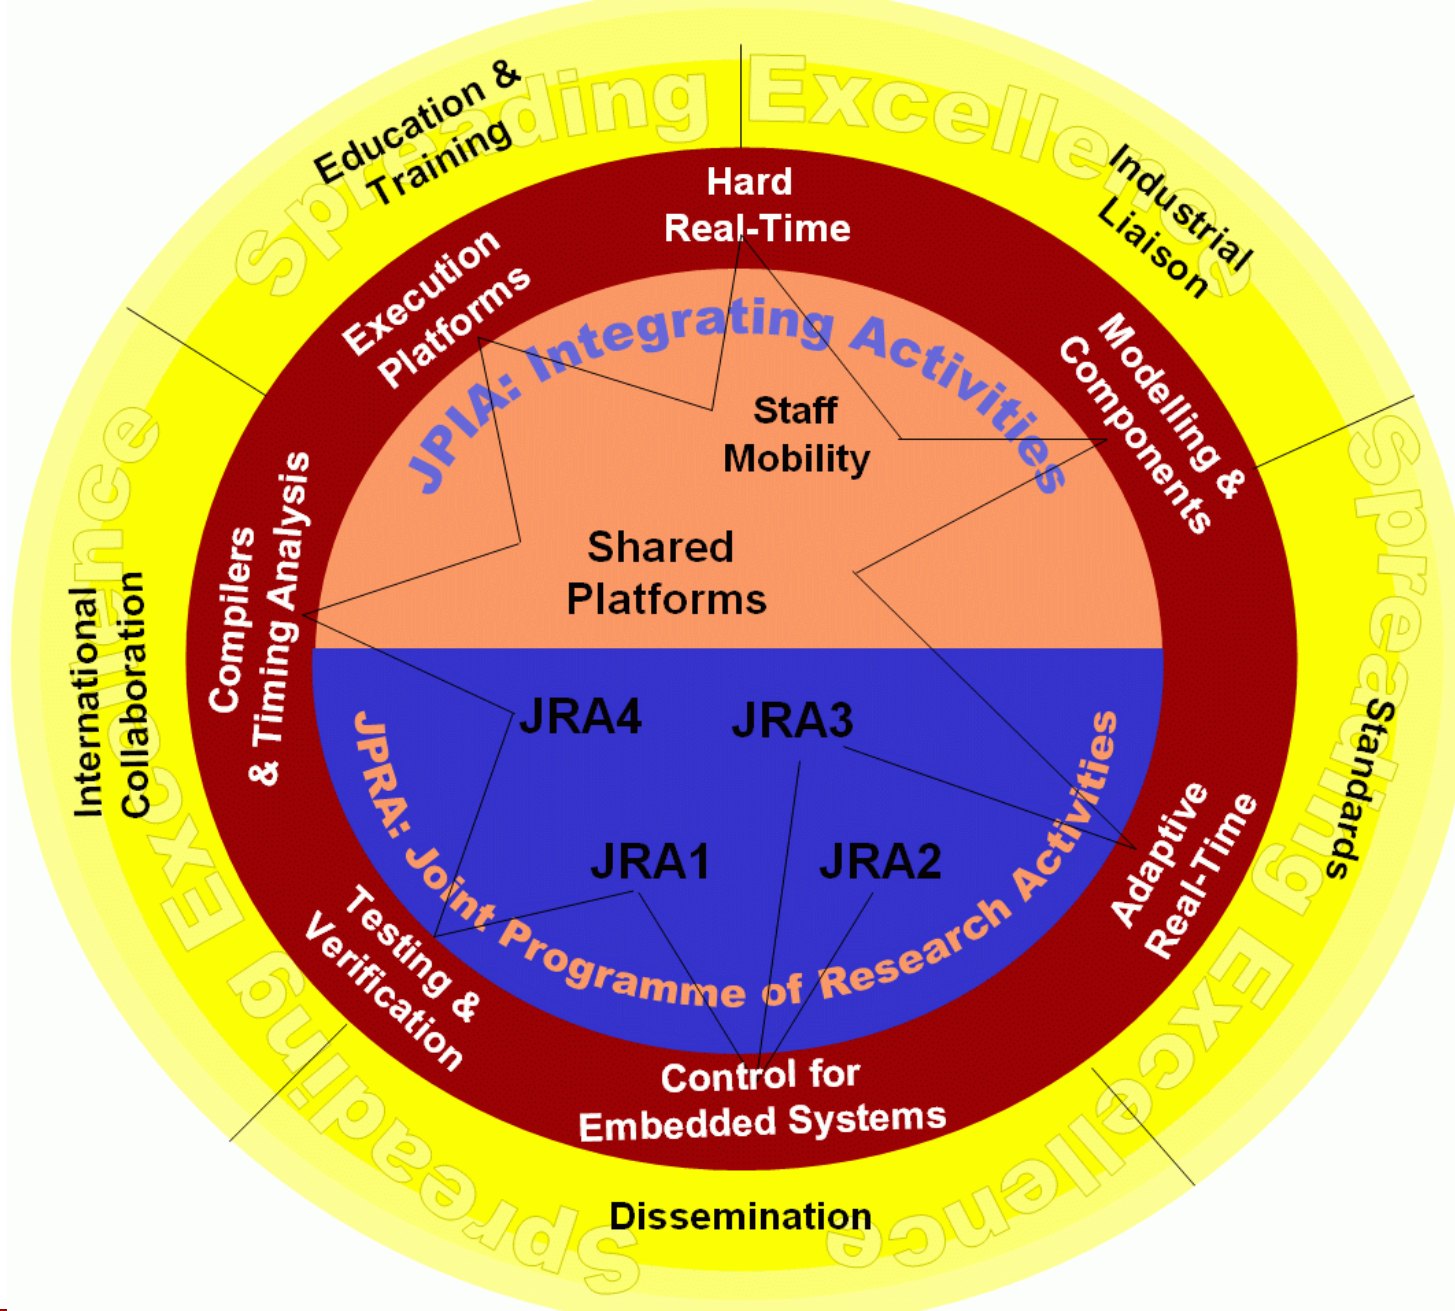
Spreading Excellence

Education & Training

Industrial Liaison

Standards

Dissemination

International Collaboration

Spreading Excellence

Spreading Excellence

Excellence

Hard Real-Time

Execution Platforms

Modelling & Components

Compilers & Timing Analysis

Adaptive Real-Time

Testing & Verification

Control for Embedded Systems

JPIA: Integrating Activities

Staff Mobility

Shared Platforms

JRA4

JRA3

JRA1

JRA2

JPRA: Joint Programme of Research Activities